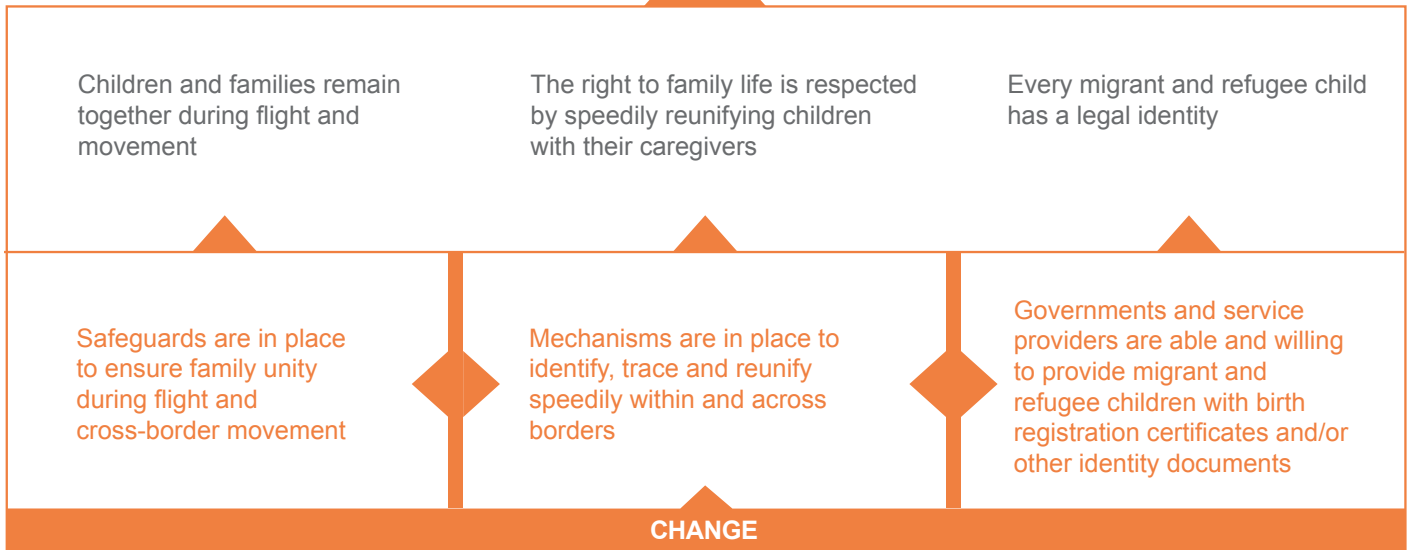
Children and families remain together during flight and movement

The right to family life is respected by speedily reunifying children with their caregivers

Every migrant and refugee child has a legal identity

Safeguards are in place to ensure family unity during flight and cross-border movement

Mechanisms are in place to identify, trace and reunify speedily within and across borders

Governments and service providers are able and willing to provide migrant and refugee children with birth registration certificates and/or other identity documents

CHANGE